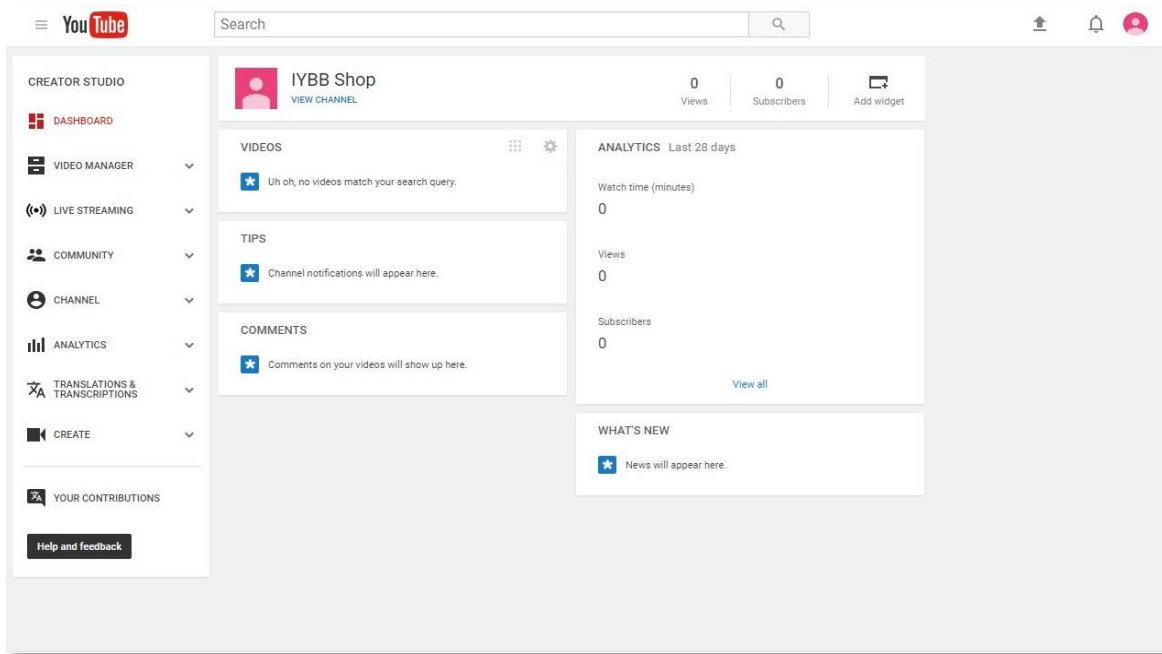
YouTube

Search

CREATOR STUDIO

DASHBOARD

VIDEO MANAGER

LIVE STREAMING

COMMUNITY

CHANNEL

ANALYTICS

TRANSLATIONS & TRANSCRIPTIONS

CREATE

YOUR CONTRIBUTIONS

Help and feedback

IYBB Shop
VIEW CHANNEL

0
Views

0
Subscribers

Add widget

VIDEOS

Uh oh, no videos match your search query.

TIPS

Channel notifications will appear here.

COMMENTS

Comments on your videos will show up here.

ANALYTICS Last 28 days

Watch time (minutes)
0

Views
0

Subscribers
0

View all

WHAT'S NEW

News will appear here.